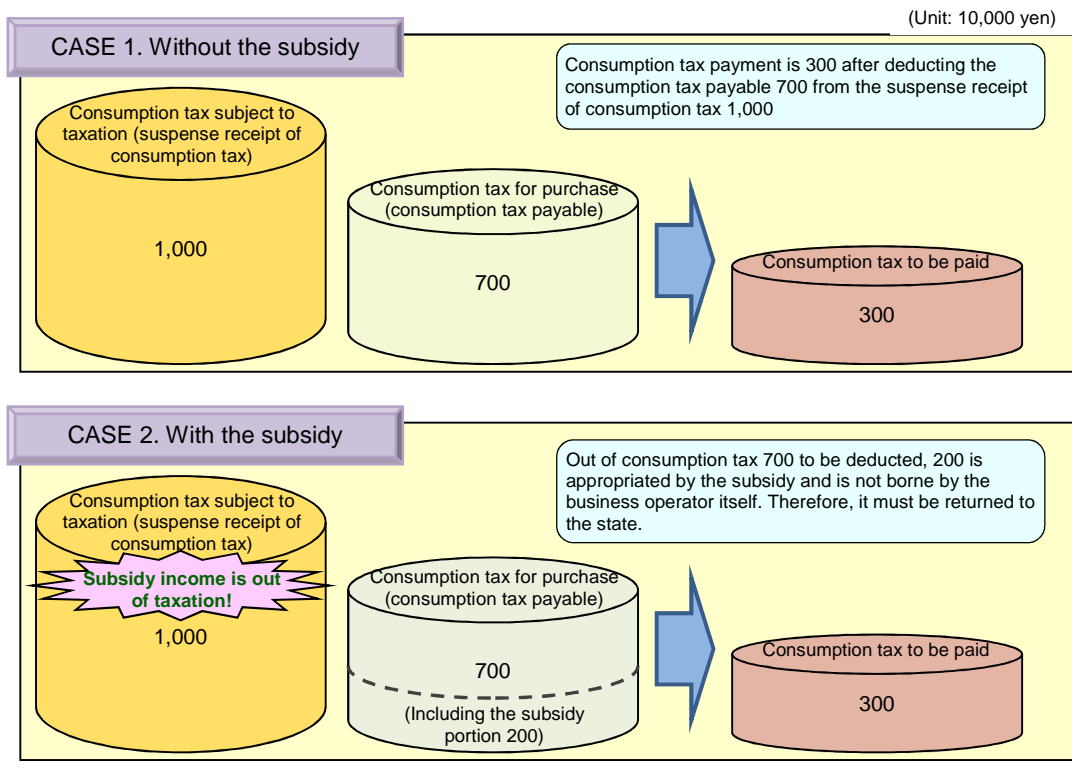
(Unit: 10,000 yen)

CASE 1. Without the subsidy

Consumption tax payment is 300 after deducting the consumption tax payable 700 from the suspense receipt of consumption tax 1,000

Consumption tax subject to taxation (suspense receipt of consumption tax)

1,000

Consumption tax for purchase (consumption tax payable)

700

Consumption tax to be paid

300

CASE 2. With the subsidy

Out of consumption tax 700 to be deducted, 200 is appropriated by the subsidy and is not borne by the business operator itself. Therefore, it must be returned to the state.

Consumption tax subject to taxation (suspense receipt of consumption tax)

Subsidy income is out of taxation!

1,000

Consumption tax for purchase (consumption tax payable)

700

(Including the subsidy portion 200)

Consumption tax to be paid

300